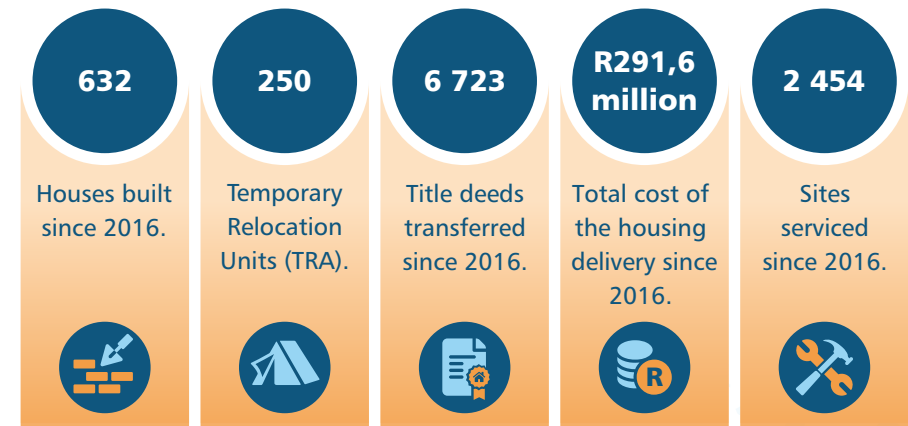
632

Houses built since 2016.

250

Temporary Relocation Units (TRA).

6 723

Title deeds transferred since 2016.

R291,6 million

Total cost of the housing delivery since 2016.

R

2 454

Sites serviced since 2016.